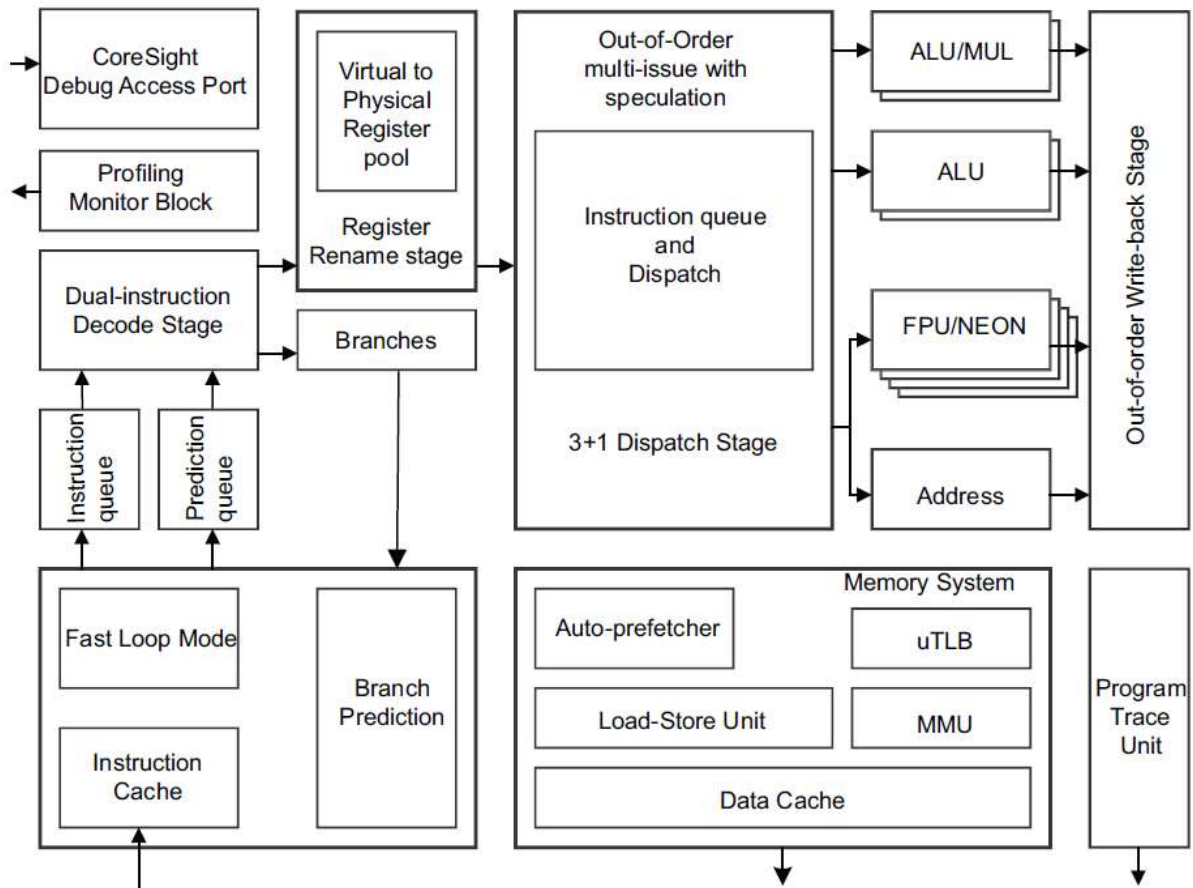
CoreSight
Debug Access Port

Profiling
Monitor Block

Dual-instruction
Decode Stage

Instruction
queue

Prediction
queue

Virtual to
Physical
Register
pool

Register
Rename stage

Branches

Out-of-Order
multi-issue with
speculation

Instruction queue
and
Dispatch

3+1 Dispatch Stage

ALU/MUL

ALU

FPU/NEON

Address

Out-of-order Write-back Stage

Fast Loop Mode

Instruction
Cache

Branch
Prediction

Memory System

Auto-prefetcher

uTLB

Load-Store Unit

MMU

Data Cache

Program
Trace
Unit